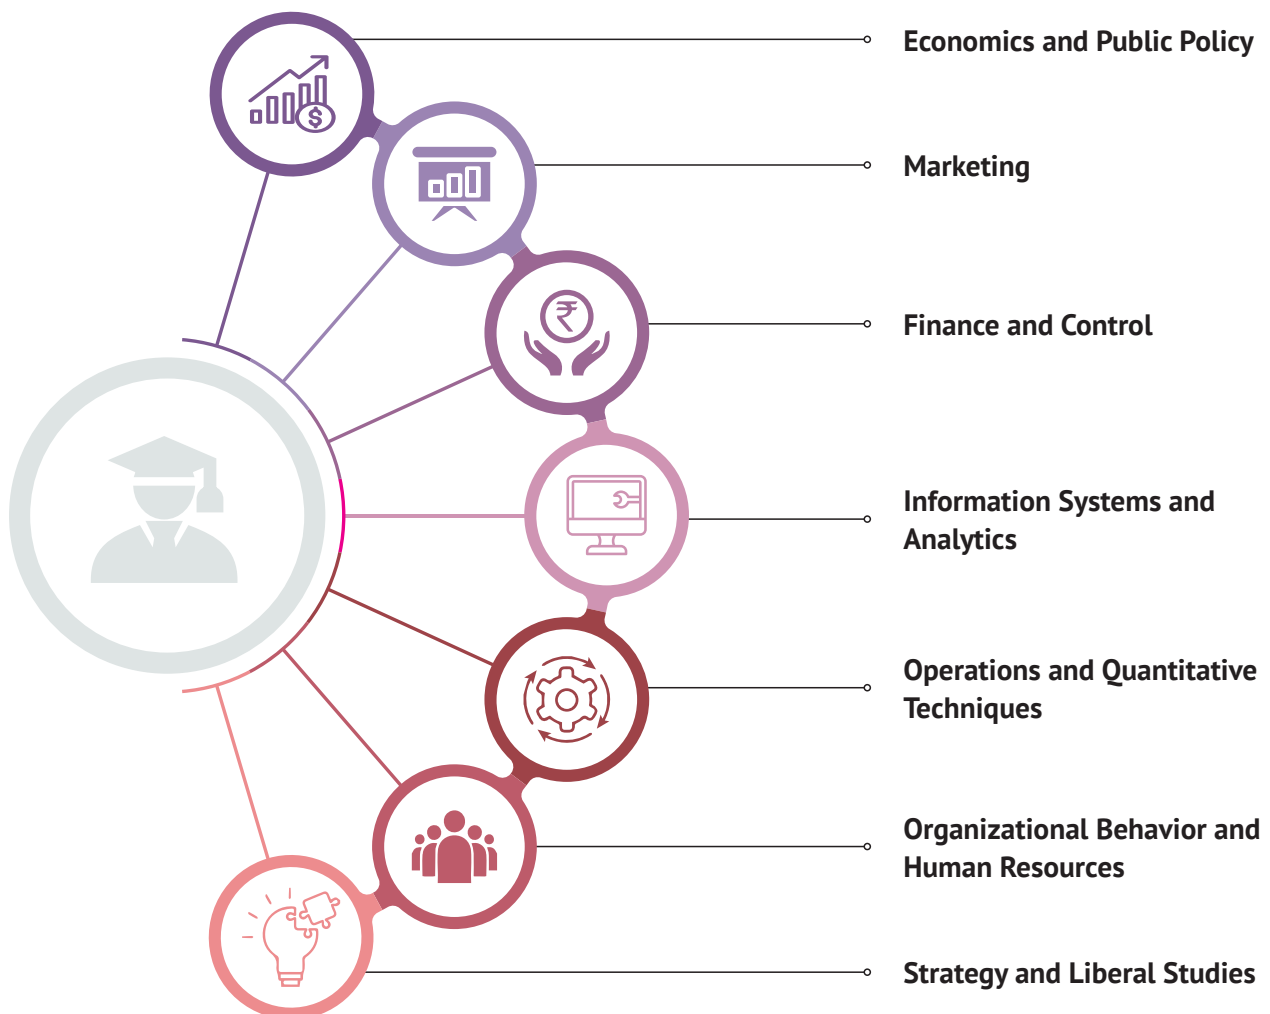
Economics and Public Policy

Marketing

Finance and Control

Information Systems and Analytics

Operations and Quantitative Techniques

Organizational Behavior and Human Resources

Strategy and Liberal Studies